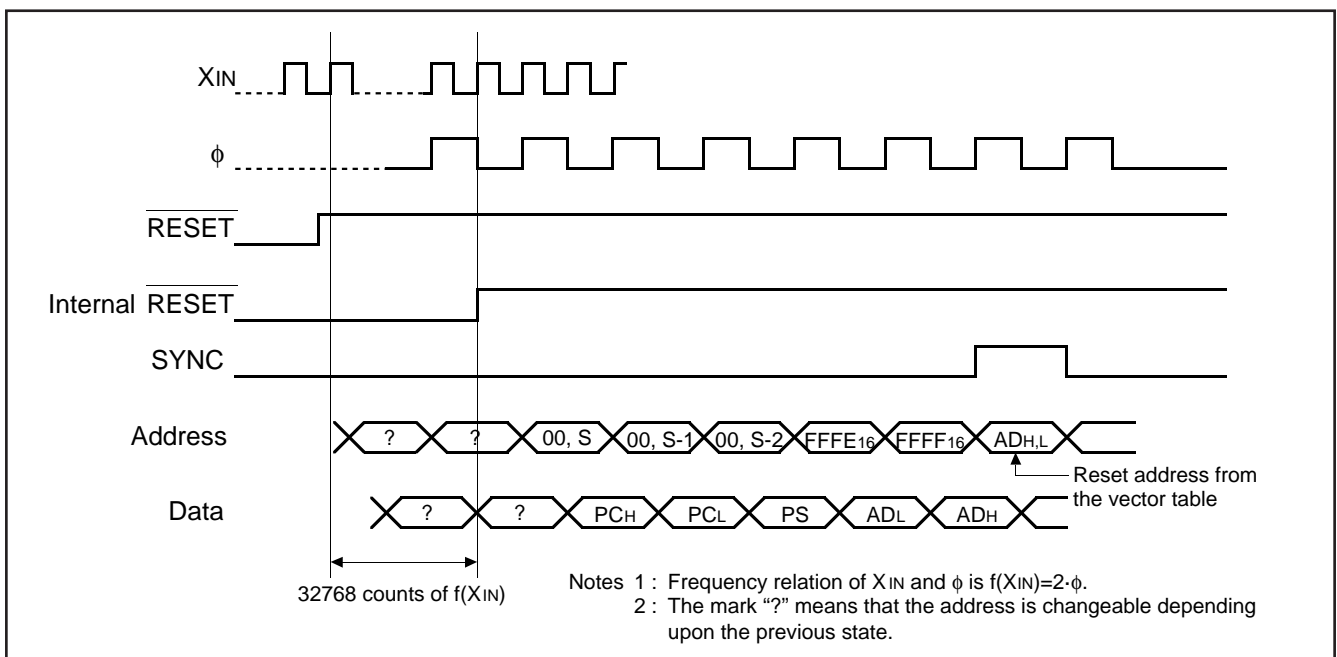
$X_{IN}$

$\phi$

$\overline{RESET}$

Internal $\overline{RESET}$

SYNC

Address

? ? 00, S 00, S-1 00, S-2 $FFFE_{16}$ $FFFF_{16}$ $AD_{H,L}$

Reset address from the vector table

Data

? ? $PC_H$ $PC_L$ PS $AD_L$ $AD_H$

32768 counts of $f(X_{IN})$

Notes 1 : Frequency relation of $X_{IN}$ and $\phi$ is $f(X_{IN})=2 \cdot \phi$.
2 : The mark "?" means that the address is changeable depending upon the previous state.